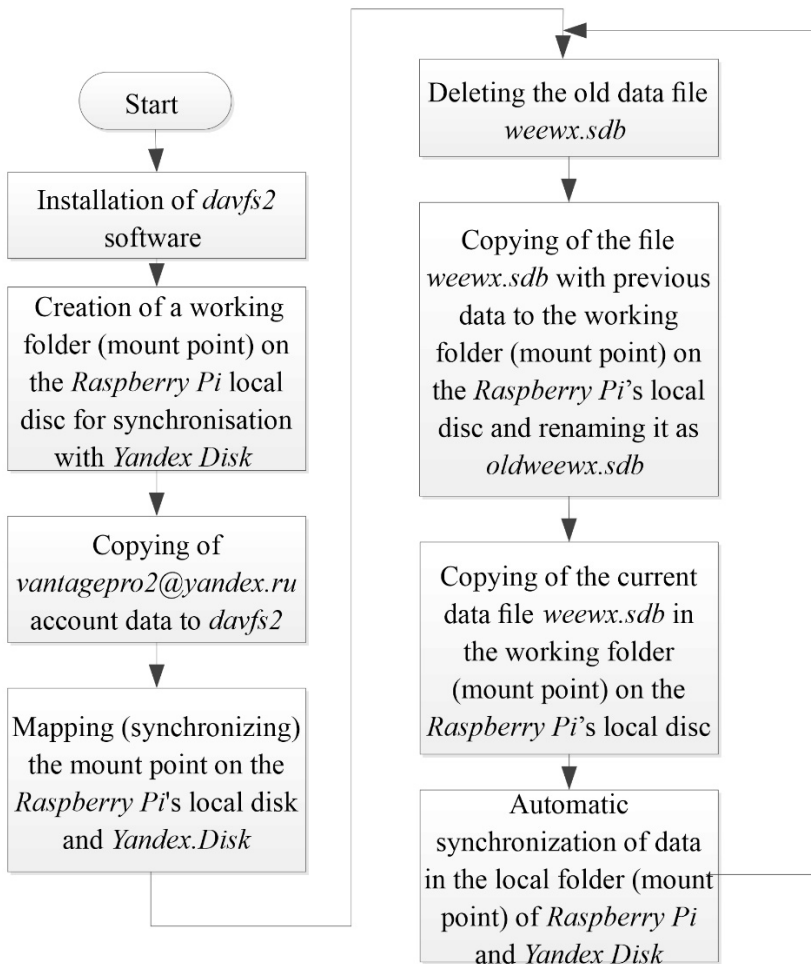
Start

Installation of davfs2 software

Creation of a working folder (mount point) on the Raspberry Pi local disc for synchronisation with Yandex Disk

Copying of vantagepro2@yandex.ru account data to davfs2

Mapping (synchronizing) the mount point on the Raspberry Pi's local disk and Yandex.Disk

Deleting the old data file weewx.sdb

Copying of the file weewx.sdb with previous data to the working folder (mount point) on the Raspberry Pi's local disc and renaming it as oldweewx.sdb

Copying of the current data file weewx.sdb in the working folder (mount point) on the Raspberry Pi's local disc

Automatic synchronization of data in the local folder (mount point) of Raspberry Pi and Yandex Disk